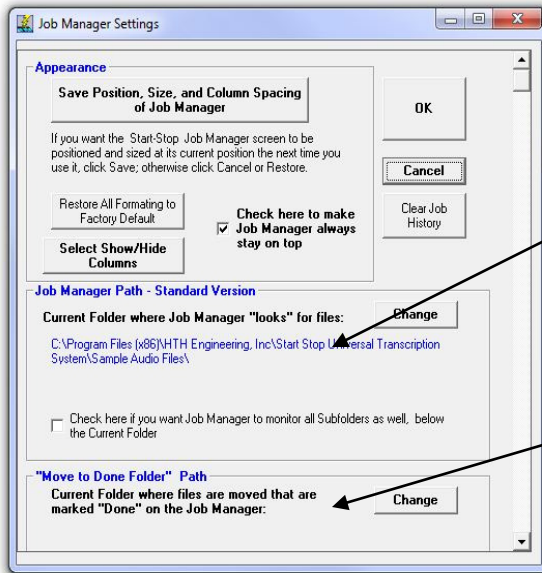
Job Manager Settings

Appearance

Save Position, Size, and Column Spacing of Job Manager

If you want the Start-Stop Job Manager screen to be positioned and sized at its current position the next time you use it, click Save; otherwise click Cancel or Restore.

Restore All Formating to Factory Default

Check here to make Job Manager always stay on top

Select Show/Hide Columns

OK

Cancel

Clear Job History

Job Manager Path - Standard Version

Current Folder where Job Manager "looks" for files:

Change

C:\Program Files (x86)\HTH Engineering, Inc\Start Stop Universal Transcription System\Sample Audio Files\

Check here if you want Job Manager to monitor all Subfolders as well, below the Current Folder

"Move to Done Folder" Path

Current Folder where files are moved that are marked "Done" on the Job Manager:

Change